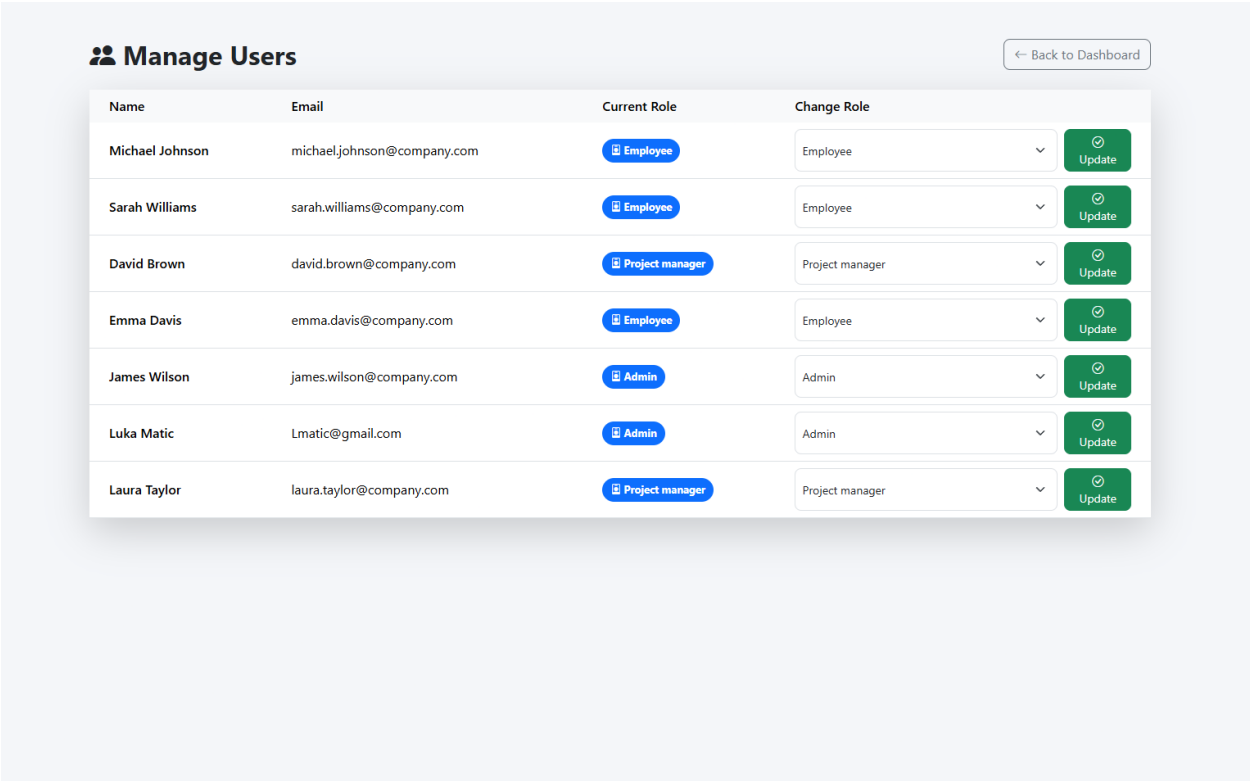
Manage Users

← Back to Dashboard

| Name | Email | Current Role | Change Role | |
|---|---|---|---|---|
| Michael Johnson | michael.johnson@company.com | Employee | Employee | Update |
| Sarah Williams | sarah.williams@company.com | Employee | Employee | Update |
| David Brown | david.brown@company.com | Project manager | Project manager | Update |
| Emma Davis | emma.davis@company.com | Employee | Employee | Update |
| James Wilson | james.wilson@company.com | Admin | Admin | Update |
| Luka Matic | Lmatic@gmail.com | Admin | Admin | Update |
| Laura Taylor | laura.taylor@company.com | Project manager | Project manager | Update |